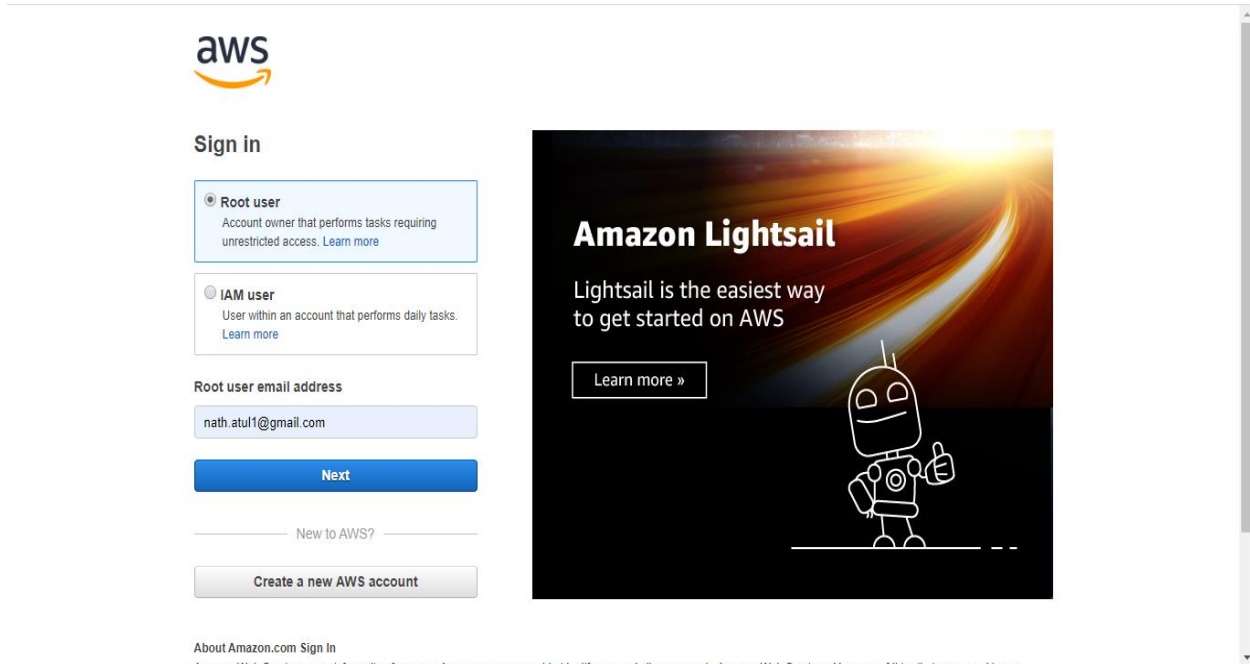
aws

Sign in

Root user
Account owner that performs tasks requiring unrestricted access. Learn more

IAM user
User within an account that performs daily tasks. Learn more

Root user email address

nath.atul1@gmail.com

Next

New to AWS?

Create a new AWS account

About Amazon.com Sign In

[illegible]

Amazon Lightsail

Lightsail is the easiest way to get started on AWS

Learn more »